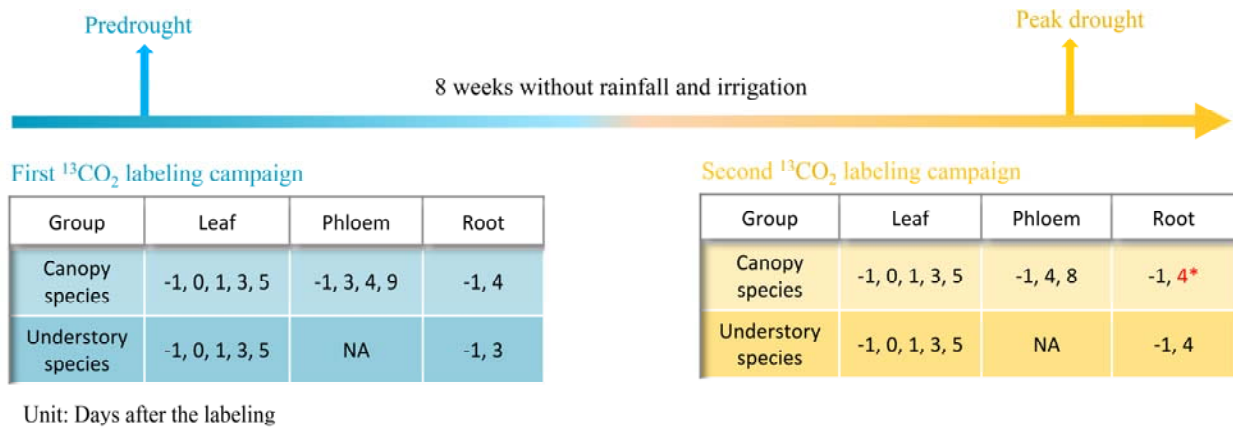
Predrought

Peak drought

8 weeks without rainfall and irrigation

First $^{13}CO_2$ labeling campaign

| Group | Leaf | Phloem | Root |
|---|---|---|---|
| Canopy species | -1, 0, 1, 3, 5 | -1, 3, 4, 9 | -1, 4 |
| Understory species | -1, 0, 1, 3, 5 | NA | -1, 3 |

Second $^{13}CO_2$ labeling campaign

| Group | Leaf | Phloem | Root |
|---|---|---|---|
| Canopy species | -1, 0, 1, 3, 5 | -1, 4, 8 | -1, 4* |
| Understory species | -1, 0, 1, 3, 5 | NA | -1, 4 |

Unit: Days after the labeling